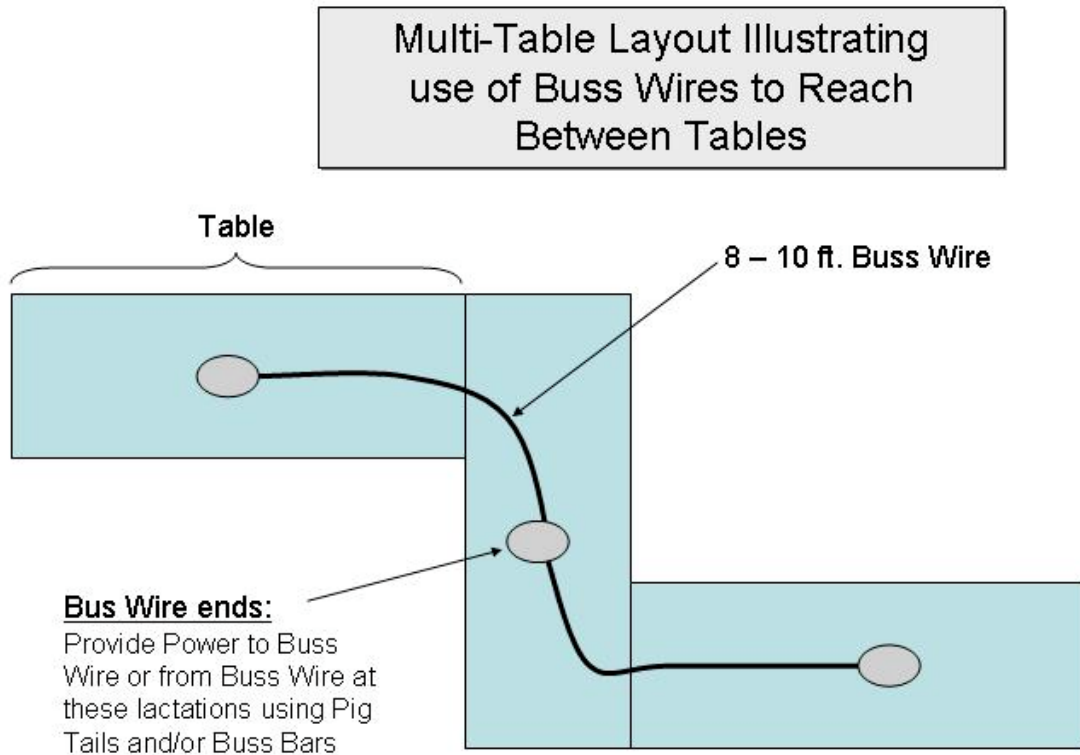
Multi-Table Layout Illustrating use of Buss Wires to Reach Between Tables

Table

8 – 10 ft. Buss Wire

Bus Wire ends:
Provide Power to Buss Wire or from Buss Wire at these lactations using Pig Tails and/or Buss Bars